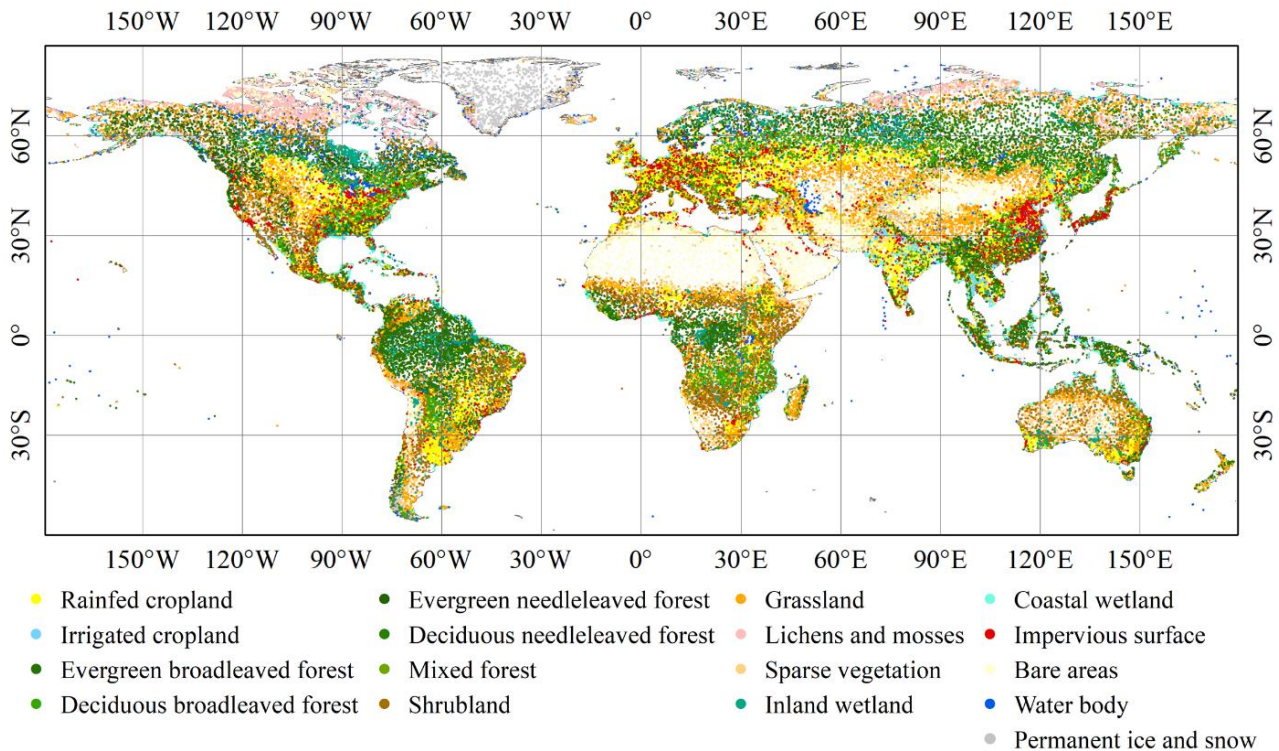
150°W 120°W 90°W 60°W 30°W 0° 30°E 60°E 90°E 120°E 150°E

60°N
30°N
0°
30°S

60°N
30°N
0°
30°S

150°W 120°W 90°W 60°W 30°W 0° 30°E 60°E 90°E 120°E 150°E

Rainfed cropland
Irrigated cropland
Evergreen broadleaved forest
Deciduous broadleaved forest

Evergreen needleleaved forest
Deciduous needleleaved forest
Mixed forest
Shrubland

Grassland
Lichens and mosses
Sparse vegetation
Inland wetland

Coastal wetland
Impervious surface
Bare areas
Water body
Permanent ice and snow